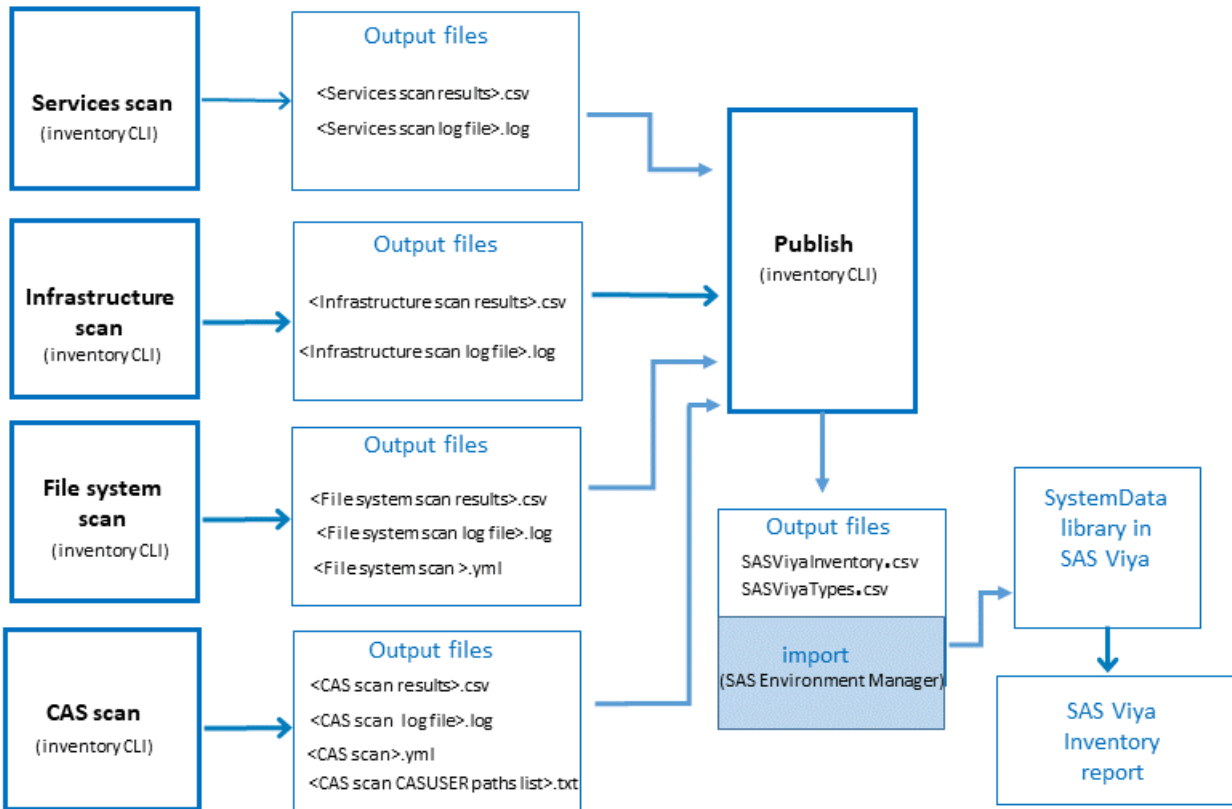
Services scan
(inventory CLI)

Output files
<Services scan results>.csv
<Services scan log file>.log

Infrastructure scan
(inventory CLI)

Output files
<Infrastructure scan results>.csv
<Infrastructure scan log file>.log

File system scan
(inventory CLI)

Output files
<File system scan results>.csv
<File system scan log file>.log
<File system scan >.yml

CAS scan
(inventory CLI)

Output files
<CAS scan results>.csv
<CAS scan log file>.log
<CAS scan>.yml
<CAS scan CASUSER paths list>.txt

Publish
(inventory CLI)

Output files
SASViyaInventory.csv
SASViyaTypes.csv

import
(SAS Environment Manager)

SystemData library in SAS Viya

SAS Viya Inventory report